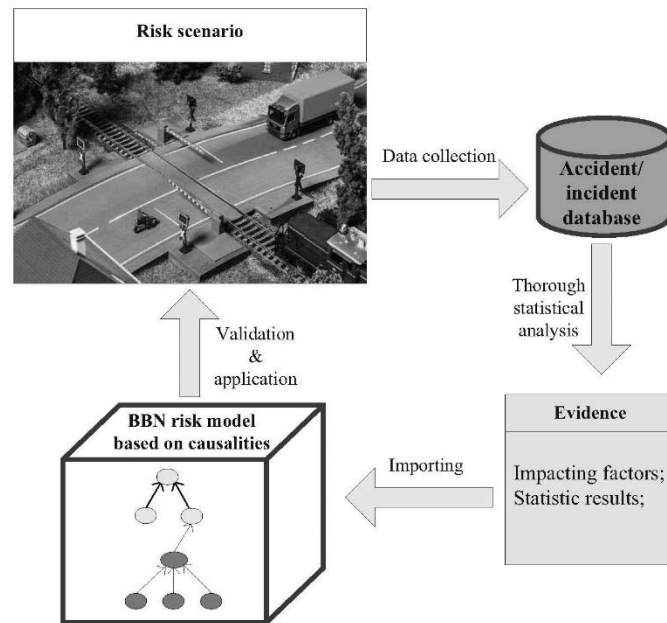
Risk scenario

Data collection

Accident/ incident database

Thorough statistical analysis

Evidence

Impacting factors; Statistic results;

Importing

BBN risk model based on causalities

Validation & application